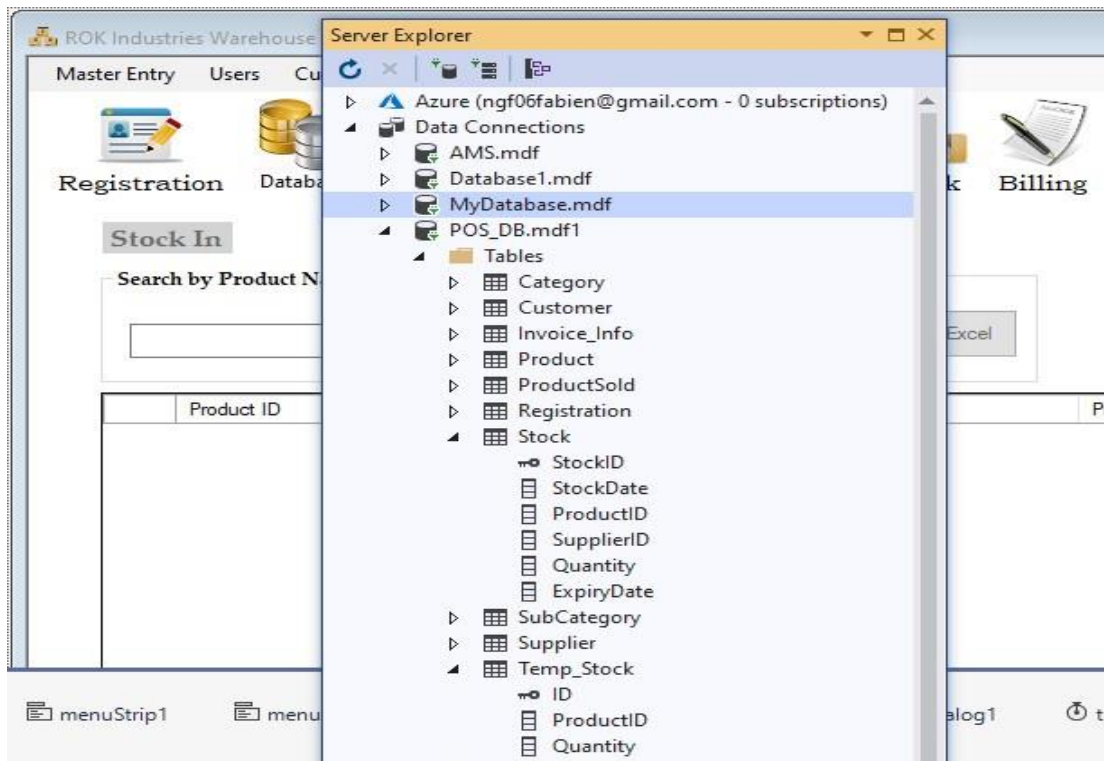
ROK Industries Warehouse

Master Entry Users Cu

Registration Databa

Stock In

Search by Product N

Product ID

k Billing

Excel

P

menuStrip1 menu

alog1 t

Server Explorer

Azure (ngf06fabien@gmail.com - 0 subscriptions)
Data Connections
AMS.mdf
Database1.mdf
MyDatabase.mdf
POS_DB.mdf1
Tables
Category
Customer
Invoice_Info
Product
ProductSold
Registration
Stock
StockID
StockDate
ProductID
SupplierID
Quantity
ExpiryDate
SubCategory
Supplier
Temp_Stock
ID
ProductID
Quantity